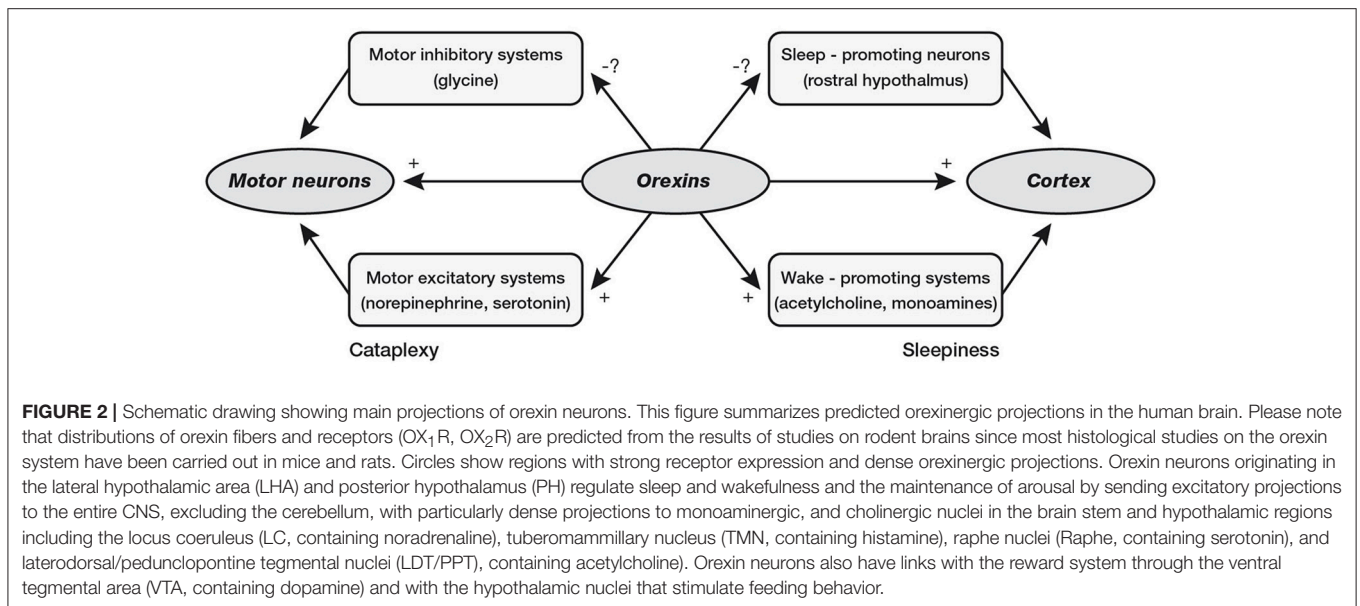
Motor inhibitory systems (glycine)

-?

-?

Sleep - promoting neurons (rostral hypothalmus)

+

Motor neurons

Orexins

+

Cortex

Motor excitatory systems (norepinephrine, serotonin)

+

+

Wake - promoting systems (acetylcholine, monoamines)

Cataplexy

Sleepiness

**FIGURE 2 |** Schematic drawing showing main projections of orexin neurons. This figure summarizes predicted orexinergic projections in the human brain. Please note that distributions of orexin fibers and receptors ($OX_1R$, $OX_2R$) are predicted from the results of studies on rodent brains since most histological studies on the orexin system have been carried out in mice and rats. Circles show regions with strong receptor expression and dense orexinergic projections. Orexin neurons originating in the lateral hypothalamic area (LHA) and posterior hypothalamus (PH) regulate sleep and wakefulness and the maintenance of arousal by sending excitatory projections to the entire CNS, excluding the cerebellum, with particularly dense projections to monoaminergic, and cholinergic nuclei in the brain stem and hypothalamic regions including the locus coeruleus (LC, containing noradrenaline), tuberomammillary nucleus (TMN, containing histamine), raphe nuclei (Raphe, containing serotonin), and laterodorsal/pedunclopontine tegmental nuclei (LDT/PPT), containing acetylcholine). Orexin neurons also have links with the reward system through the ventral tegmental area (VTA, containing dopamine) and with the hypothalamic nuclei that stimulate feeding behavior.